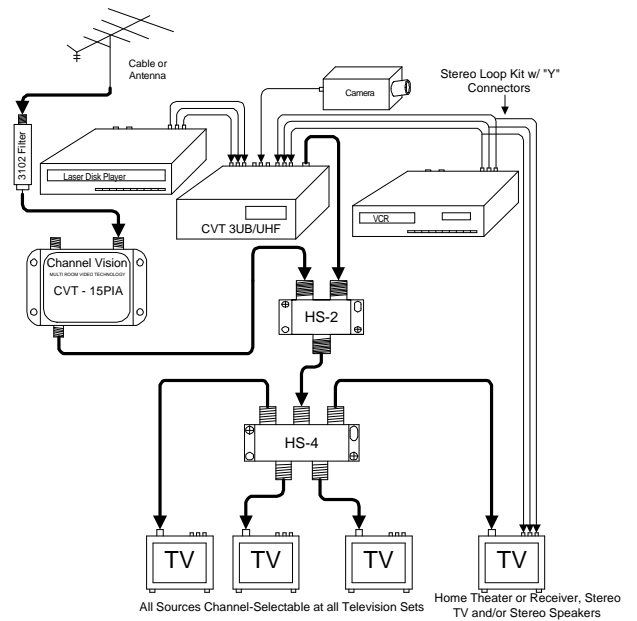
Cable or Antenna

3102 Filter

Camera

Stereo Loop Kit w/ "Y" Connectors

Laser Disk Player

CVT 3UB/UHF

VCR

Channel Vision
MULTI ROOM VIDEO TECHNOLOGY
CVT - 15PIA

HS-2

HS-4

TV

TV

TV

TV

TV

All Sources Channel-Selectable at all Television Sets

Home Theater or Receiver, Stereo TV and/or Stereo Speakers